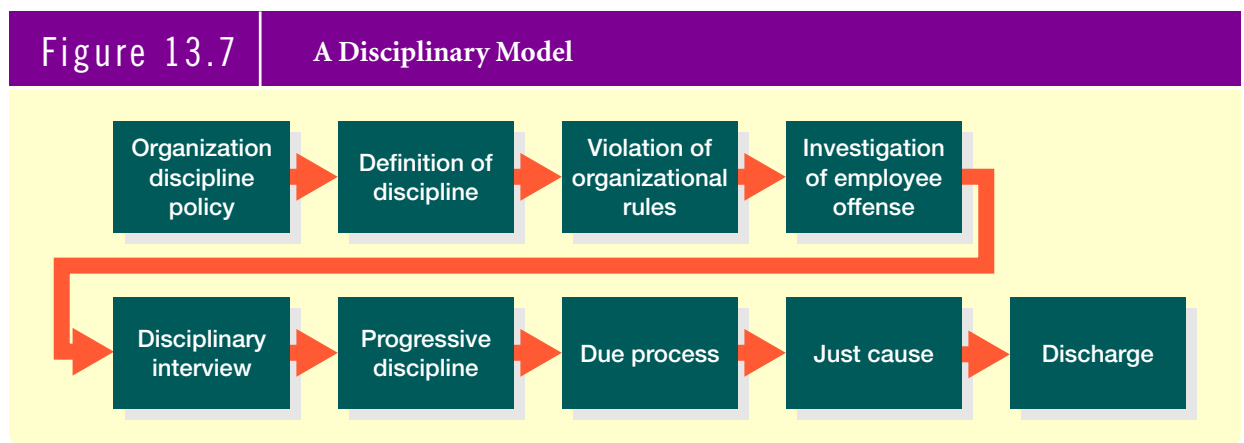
Figure 13.7

A Disciplinary Model

Organization discipline policy

Definition of discipline

Violation of organizational rules

Investigation of employee offense

Disciplinary interview

Progressive discipline

Due process

Just cause

Discharge